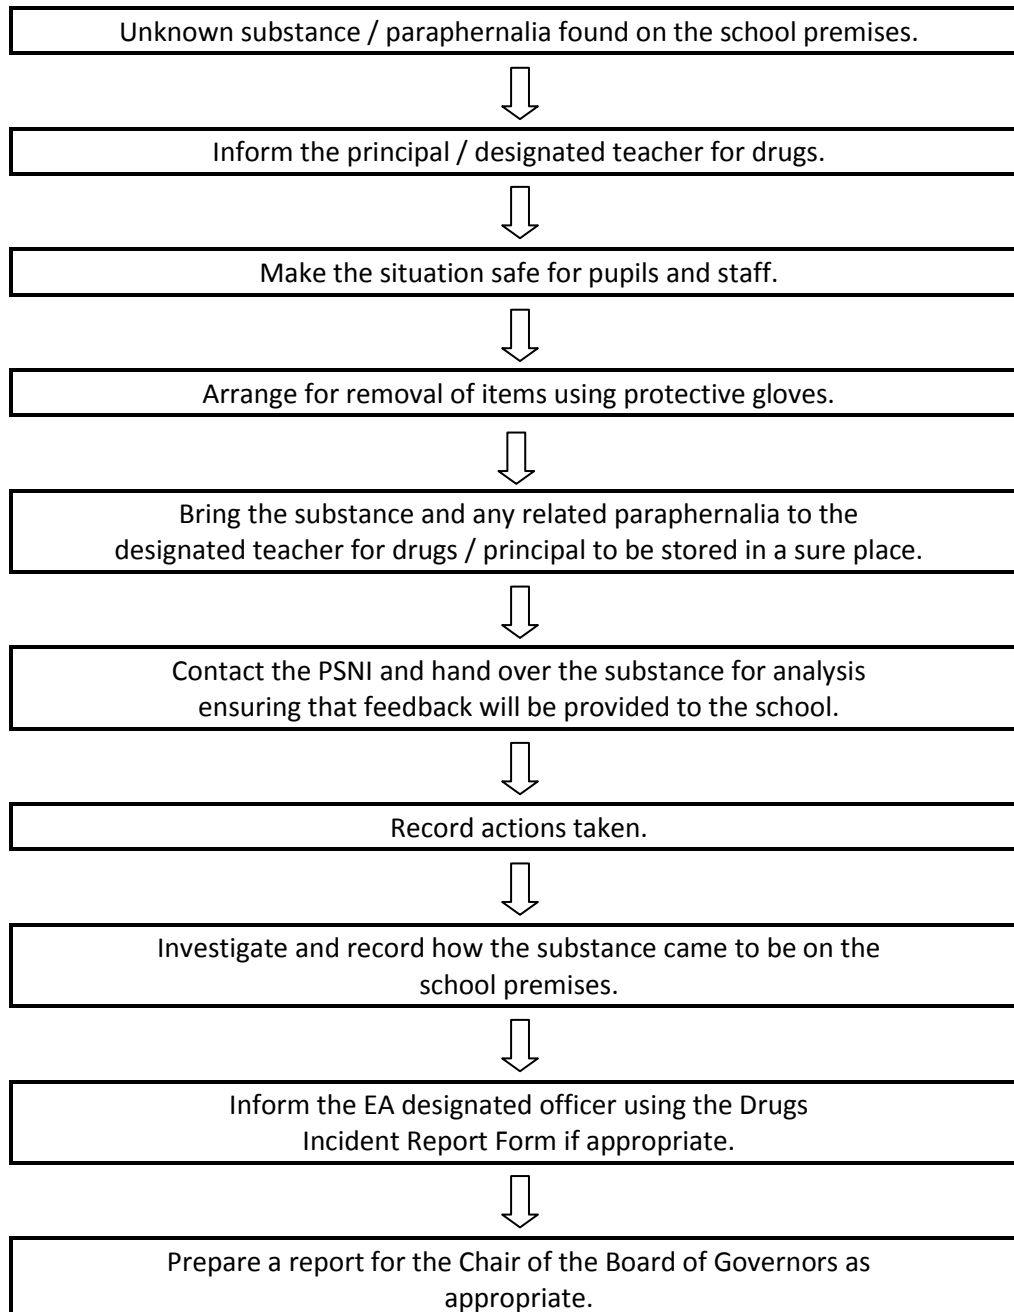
Unknown substance / paraphernalia found on the school premises.

Inform the principal / designated teacher for drugs.

Make the situation safe for pupils and staff.

Arrange for removal of items using protective gloves.

Bring the substance and any related paraphernalia to the designated teacher for drugs / principal to be stored in a sure place.

Contact the PSNI and hand over the substance for analysis ensuring that feedback will be provided to the school.

Record actions taken.

Investigate and record how the substance came to be on the school premises.

Inform the EA designated officer using the Drugs Incident Report Form if appropriate.

Prepare a report for the Chair of the Board of Governors as appropriate.